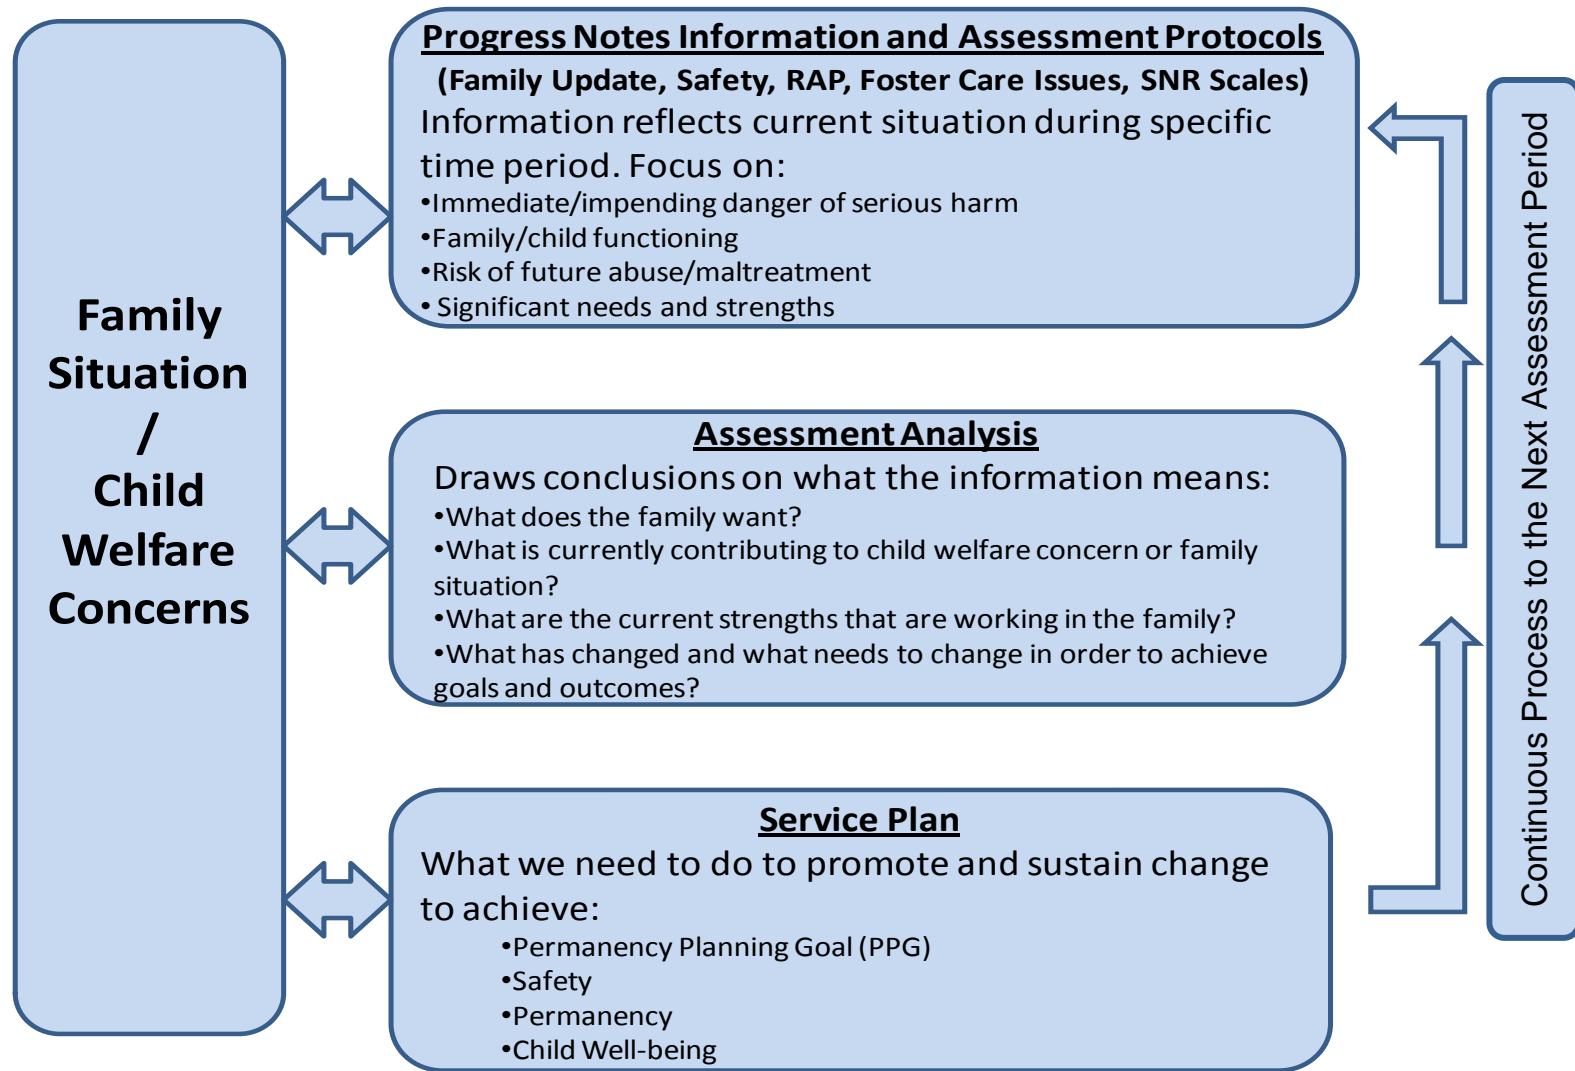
Family Situation / Child Welfare Concerns

Progress Notes Information and Assessment Protocols
(Family Update, Safety, RAP, Foster Care Issues, SNR Scales)
Information reflects current situation during specific time period. Focus on:
•Immediate/impending danger of serious harm
•Family/child functioning
•Risk of future abuse/maltreatment
• Significant needs and strengths

Assessment Analysis
Draws conclusions on what the information means:
•What does the family want?
•What is currently contributing to child welfare concern or family situation?
•What are the current strengths that are working in the family?
•What has changed and what needs to change in order to achieve goals and outcomes?

Service Plan
What we need to do to promote and sustain change to achieve:
•Permanency Planning Goal (PPG)
•Safety
•Permanency
•Child Well-being

Continuous Process to the Next Assessment Period